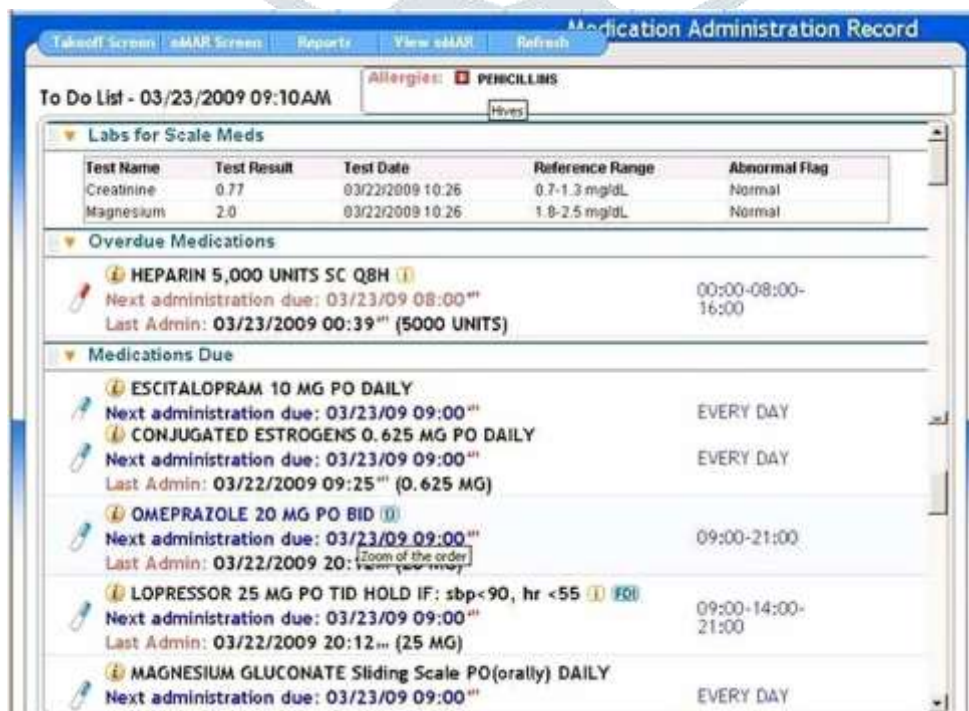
Takeoff Screen eMAR Screen Reports View eMAR Refresh

Medication Administration Record

To Do List - 03/23/2009 09:10AM

Allergies: PENICILLINS

Hives

Labs for Scale Meds

| Test Name | Test Result | Test Date | Reference Range | Abnormal Flag |
|---|---|---|---|---|
| Creatinine | 0.77 | 03/22/2009 10:26 | 0.7-1.3 mg/dL | Normal |
| Magnesium | 2.0 | 03/22/2009 10:26 | 1.8-2.5 mg/dL | Normal |

Overdue Medications

HEPARIN 5,000 UNITS SC Q8H
Next administration due: 03/23/09 08:00
Last Admin: 03/23/2009 00:39 (5000 UNITS)
00:00-08:00-16:00

Medications Due

ESCITALOPRAM 10 MG PO DAILY
Next administration due: 03/23/09 09:00
EVERY DAY

CONJUGATED ESTROGENS 0.625 MG PO DAILY
Next administration due: 03/23/09 09:00
Last Admin: 03/22/2009 09:25 (0.625 MG)
EVERY DAY

OMEPRAZOLE 20 MG PO BID
Next administration due: 03/23/09 09:00
Last Admin: 03/22/2009 20:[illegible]
Zoom of the order
09:00-21:00

LOPRESSOR 25 MG PO TID HOLD IF: sbp<90, hr <55 FDI
Next administration due: 03/23/09 09:00
Last Admin: 03/22/2009 20:12... (25 MG)
09:00-14:00-21:00

MAGNESIUM GLUCONATE Sliding Scale PO(orally) DAILY
Next administration due: 03/23/09 09:00
EVERY DAY